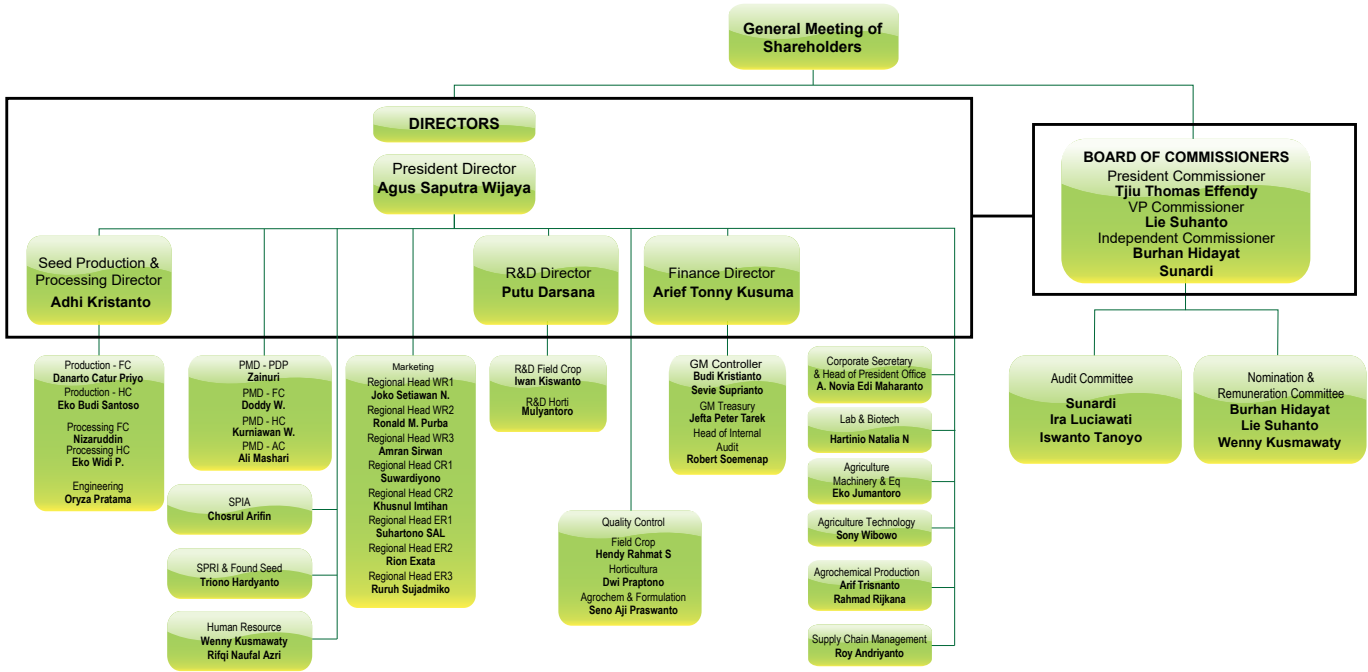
General Meeting of Shareholders

DIRECTORS

President Director
Agus Saputra Wijaya

Seed Production & Processing Director
Adhi Kristanto

R&D Director
Putu Darsana

Finance Director
Arief Tonny Kusuma

BOARD OF COMMISSIONERS
President Commissioner
Tjiu Thomas Effendy
VP Commissioner
Lie Suhanto
Independent Commissioner
Burhan Hidayat
Sunardi

Production - FC
Danarto Catur Priyo
Production - HC
Eko Budi Santoso
Processing FC
Nizaruddin
Processing HC
Eko Widi P.
Engineering
Oryza Pratama

PMD - PDP
Zainuri
PMD - FC
Doddy W.
PMD - HC
Kurniawan W.
PMD - AC
Ali Mashari

SPIA
Chosrul Arifin

SPRI & Found Seed
Triono Hardyanto

Human Resource
Wenny Kusmawaty
Rifqi Naufal Azri

Marketing
Regional Head WR1
Joko Setiawan N.
Regional Head WR2
Ronald M. Purba
Regional Head WR3
Amran Sirwan
Regional Head CR1
Suwardiyono
Regional Head CR2
Khusnul Imtihan
Regional Head ER1
Suhartono SAL
Regional Head ER2
Rion Exata
Regional Head ER3
Ruruh Sujadmiko

R&D Field Crop
Iwan Kiswanto
R&D Horti
Mulyantoro

Quality Control
Field Crop
Hendy Rahmat S
Horticultura
Dwi Praptono
Agrochem & Formulation
Seno Aji Praswanto

GM Controller
Budi Kristianto
Sevie Suprianto
GM Treasury
Jefta Peter Tarek
Head of Internal Audit
Robert Soemenap

Corporate Secretary & Head of President Office
A. Novia Edi Maharanto

Lab & Biotech
Hartinio Natalia N

Agriculture Machinery & Eq
Eko Jumantoro

Agriculture Technology
Sony Wibowo

Agrochemical Production
Arif Trisnanto
Rahmad Rijkana

Supply Chain Management
Roy Andriyanto

Audit Committee
Sunardi
Ira Luciawati
Iswanto Tanoyo

Nomination & Remuneration Committee
Burhan Hidayat
Lie Suhanto
Wenny Kusmawaty